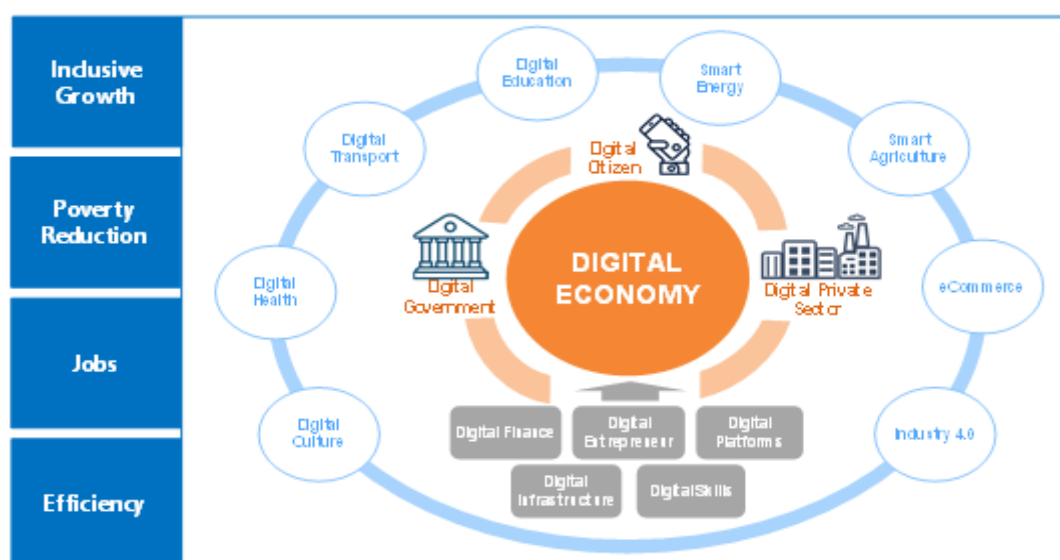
Inclusive Growth

Poverty Reduction

Jobs

Efficiency

Digital Education

Smart Energy

Digital Transport

Smart Agriculture

Digital Citizen

Digital Health

eCommerce

Digital Government

DIGITAL ECONOMY

Digital Private Sector

Digital Culture

Industry 4.0

Digital Finance

Digital Entrepreneur

Digital Platforms

Digital Infrastructure

Digital Skills